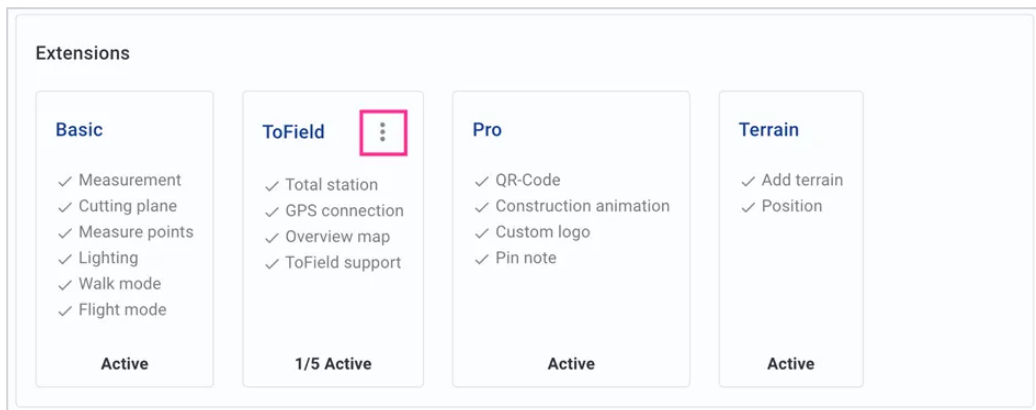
Extensions

Basic

✓ Measurement
✓ Cutting plane
✓ Measure points
✓ Lighting
✓ Walk mode
✓ Flight mode

Active

ToField

✓ Total station
✓ GPS connection
✓ Overview map
✓ ToField support

1/5 Active

Pro

✓ QR-Code
✓ Construction animation
✓ Custom logo
✓ Pin note

Active

Terrain

✓ Add terrain
✓ Position

Active